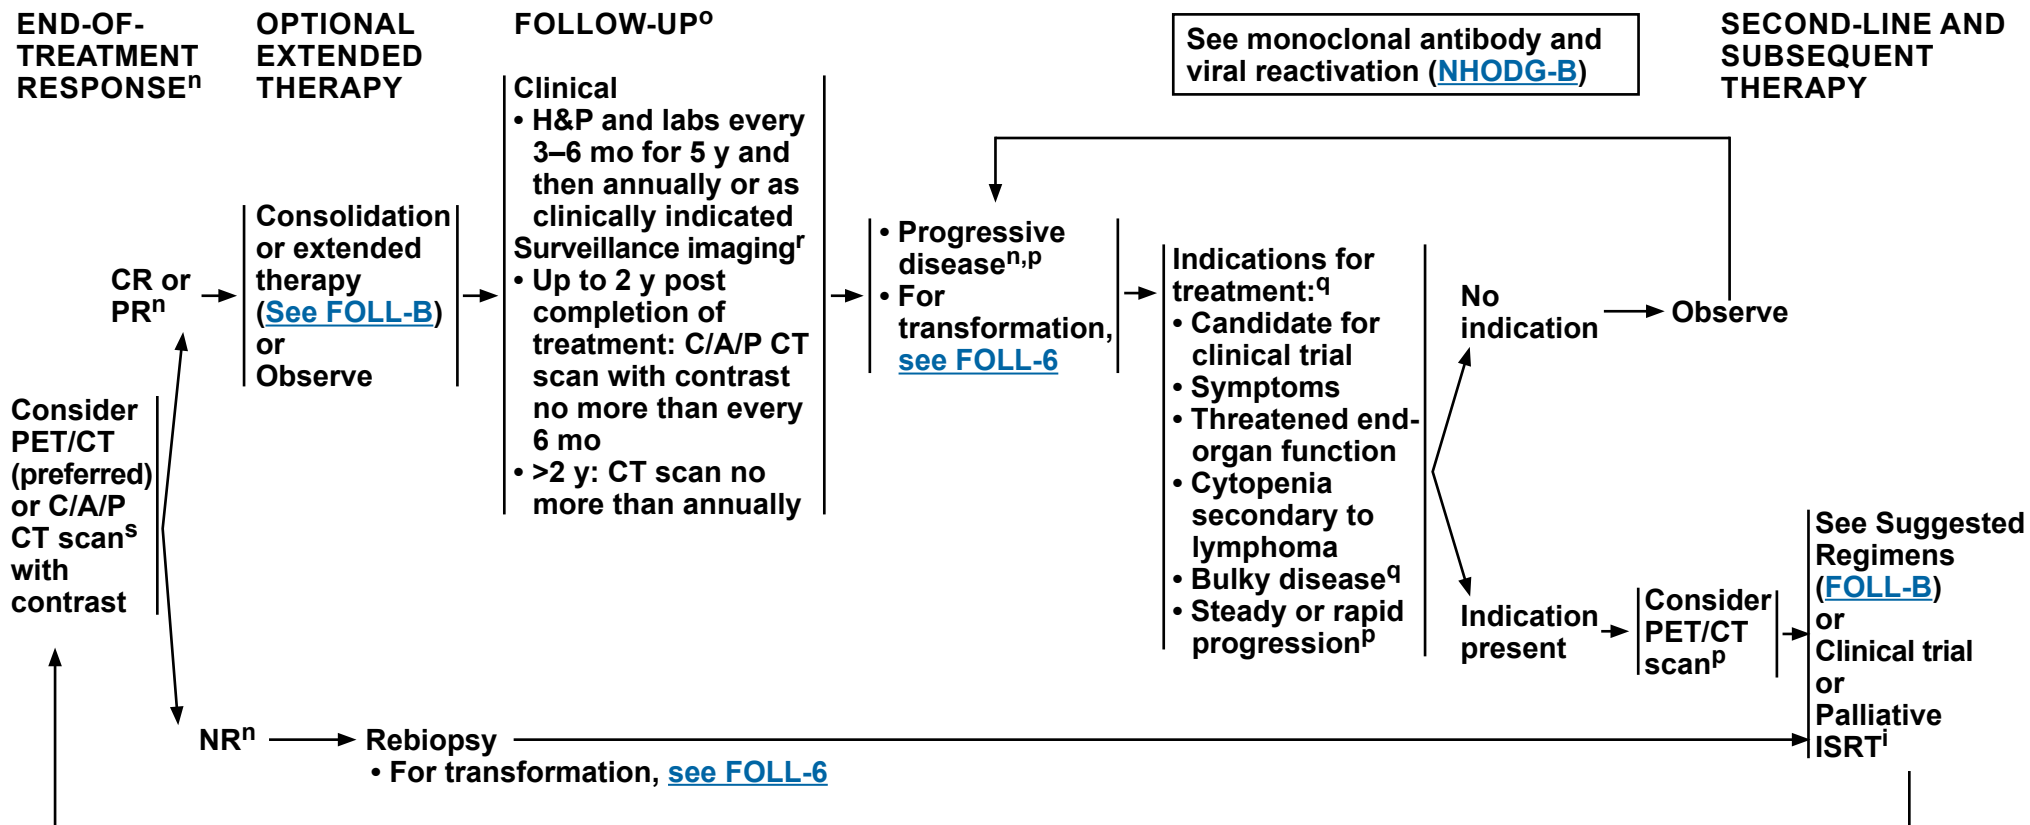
END-OF-TREATMENT RESPONSE$^n$

OPTIONAL EXTENDED THERAPY

FOLLOW-UP$^o$

See monoclonal antibody and viral reactivation (NHODG-B)

SECOND-LINE AND SUBSEQUENT THERAPY

Consider PET/CT (preferred) or C/A/P CT scan$^s$ with contrast

CR or PR$^n$

Consolidation or extended therapy (See FOLL-B) or Observe

Clinical
• H&P and labs every 3–6 mo for 5 y and then annually or as clinically indicated
Surveillance imaging$^r$
• Up to 2 y post completion of treatment: C/A/P CT scan with contrast no more than every 6 mo
• >2 y: CT scan no more than annually

• Progressive disease$^{n,p}$
• For transformation, see FOLL-6

Indications for treatment:$^q$
• Candidate for clinical trial
• Symptoms
• Threatened end-organ function
• Cytopenia secondary to lymphoma
• Bulky disease$^q$
• Steady or rapid progression$^p$

No indication

Observe

Indication present

Consider PET/CT scan$^p$

See Suggested Regimens (FOLL-B) or Clinical trial or Palliative ISRT$^i$

NR$^n$

Rebiopsy
• For transformation, see FOLL-6